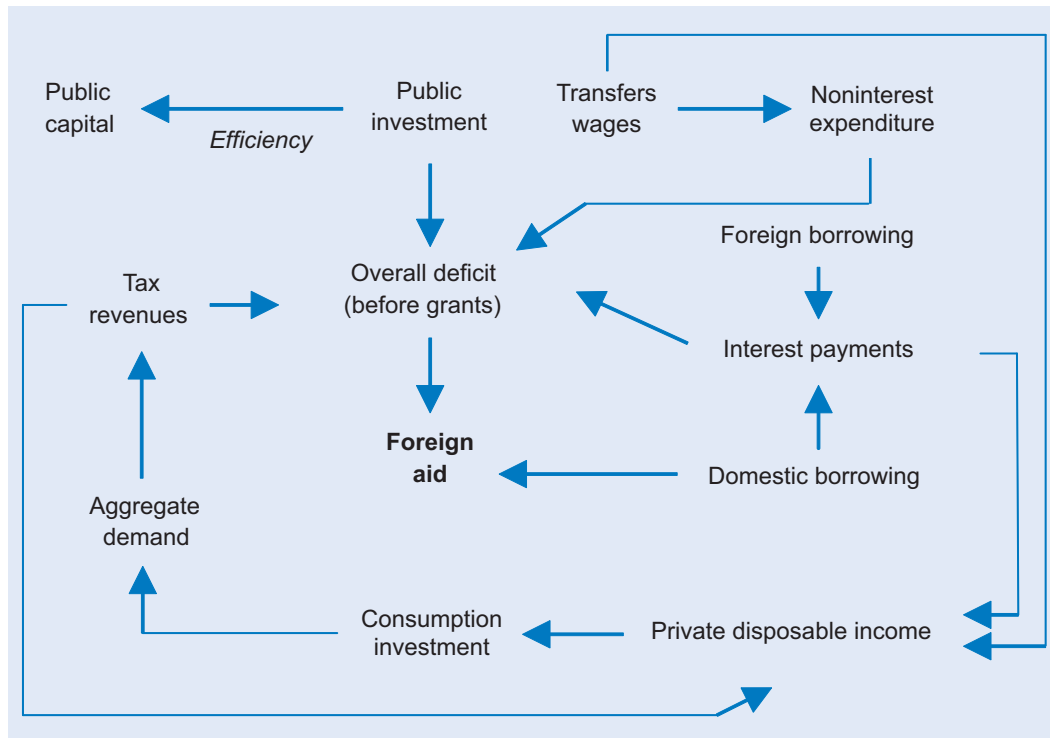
Public capital

Efficiency

Public investment

Transfers wages

Noninterest expenditure

Foreign borrowing

Tax revenues

Overall deficit (before grants)

Interest payments

Foreign aid

Domestic borrowing

Aggregate demand

Consumption investment

Private disposable income